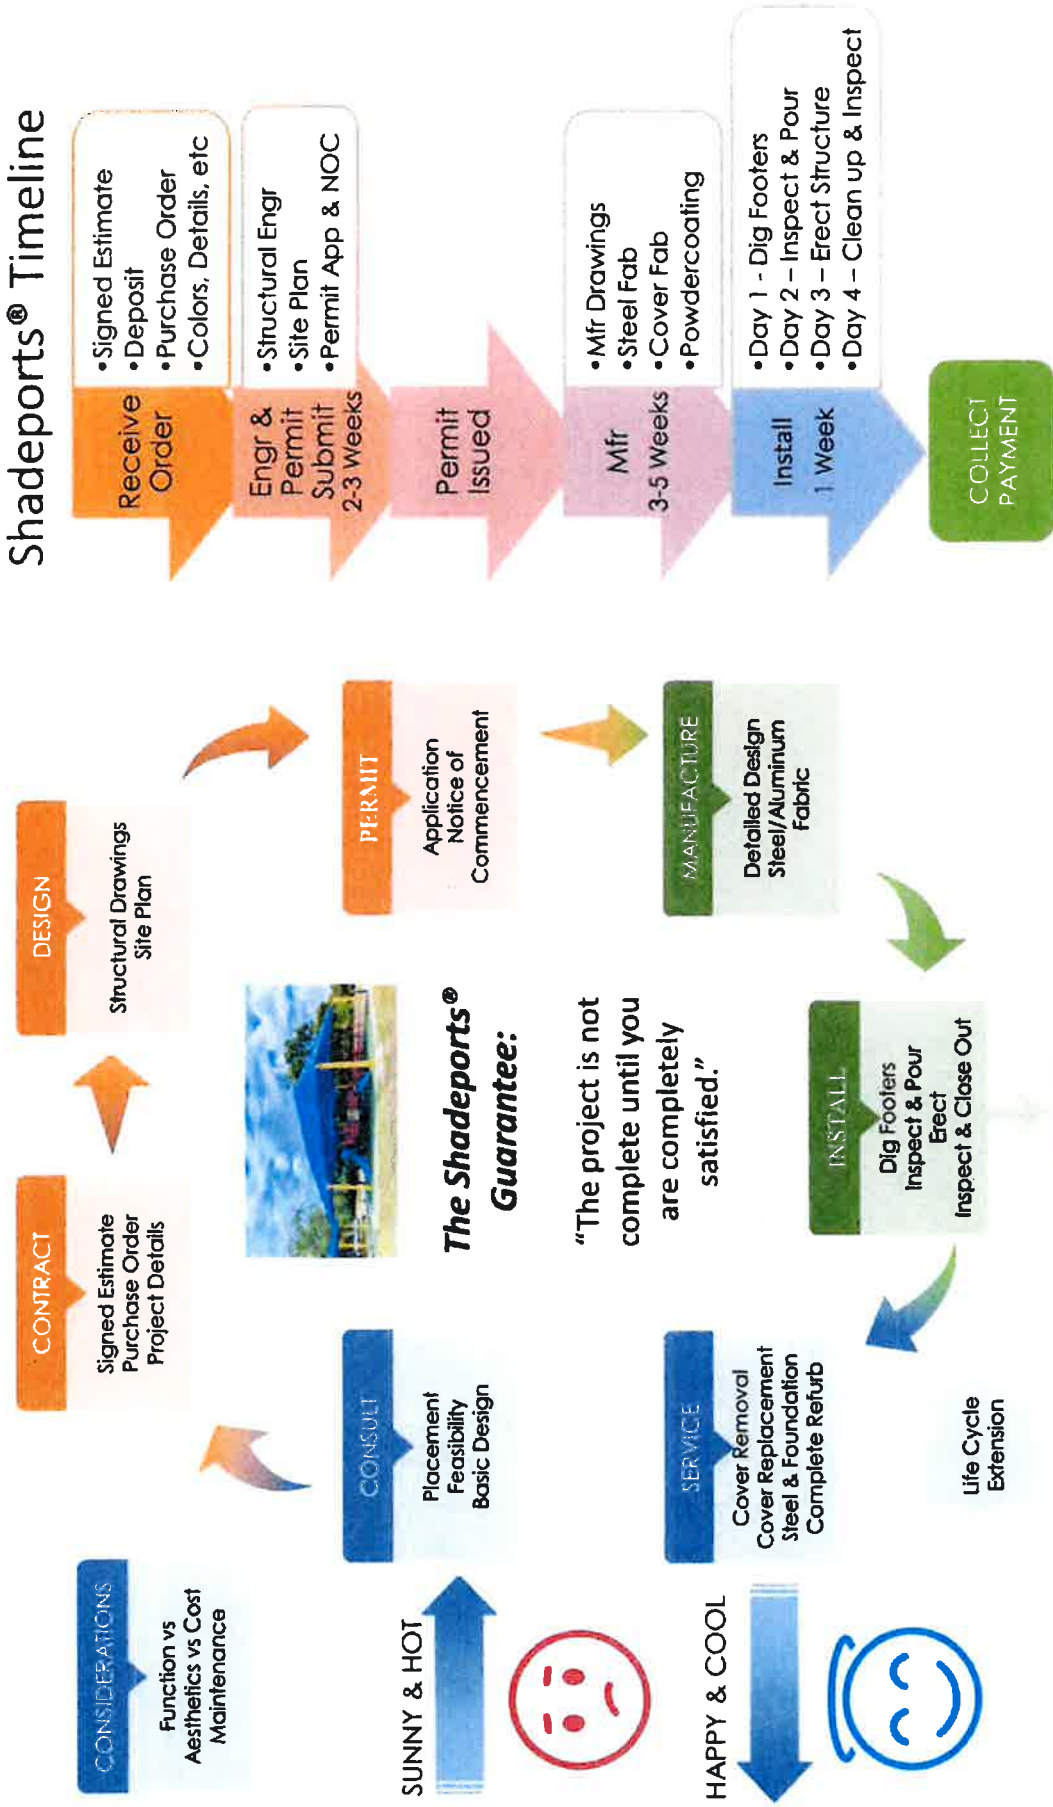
Shadeports® Timeline

Receive Order
•Signed Estimate
•Deposit
•Purchase Order
•Colors, Details, etc

Engr & Permit Submit 2-3 Weeks
•Structural Engr
•Site Plan
•Permit App & NOC

Permit Issued

Mfr 3-5 Weeks
•Mfr Drawings
•Steel Fab
•Cover Fab
•Powdercoating

Install 1 Week
•Day 1 - Dig Footers
•Day 2 – Inspect & Pour
•Day 3 – Erect Structure
•Day 4 – Clean up & Inspect

COLLECT PAYMENT

CONSIDERATIONS
Function vs Aesthetics vs Cost Maintenance

CONSULT
Placement Feasibility Basic Design

CONTRACT
Signed Estimate Purchase Order Project Details

DESIGN
Structural Drawings Site Plan

PERMIT
Application Notice of Commencement

MANUFACTURE
Detailed Design Steel/Aluminum Fabric

INSTALL
Dig Footers Inspect & Pour Erect Inspect & Close Out

SERVICE
Cover Removal Cover Replacement Steel & Foundation Complete Refurb

Life Cycle Extension

The Shadeports® Guarantee:

"The project is not complete until you are completely satisfied."

SUNNY & HOT

HAPPY & COOL